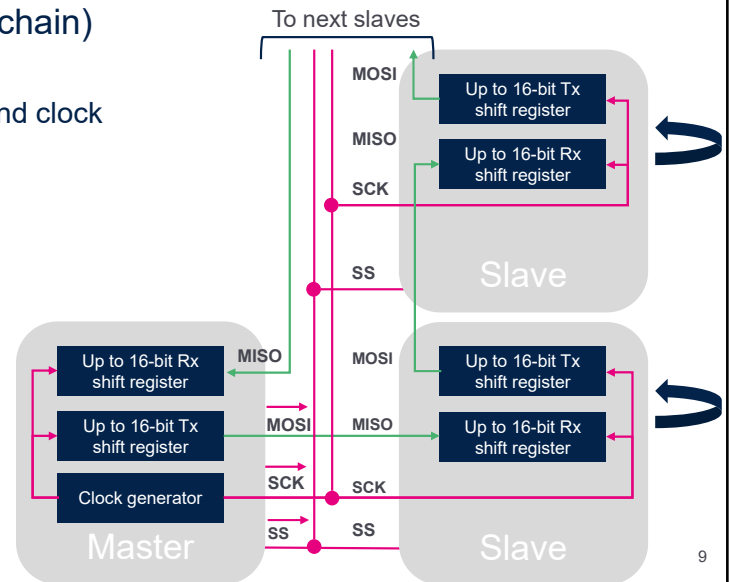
chain)

nd clock

To next slaves

MOSI

Up to 16-bit Tx shift register

MISO

Up to 16-bit Rx shift register

SCK

SS

Slave

Up to 16-bit Rx shift register

MISO

Up to 16-bit Tx shift register

MOSI

Clock generator

SCK

SS

Master

MOSI

Up to 16-bit Tx shift register

MISO

Up to 16-bit Rx shift register

SCK

SS

Slave

9